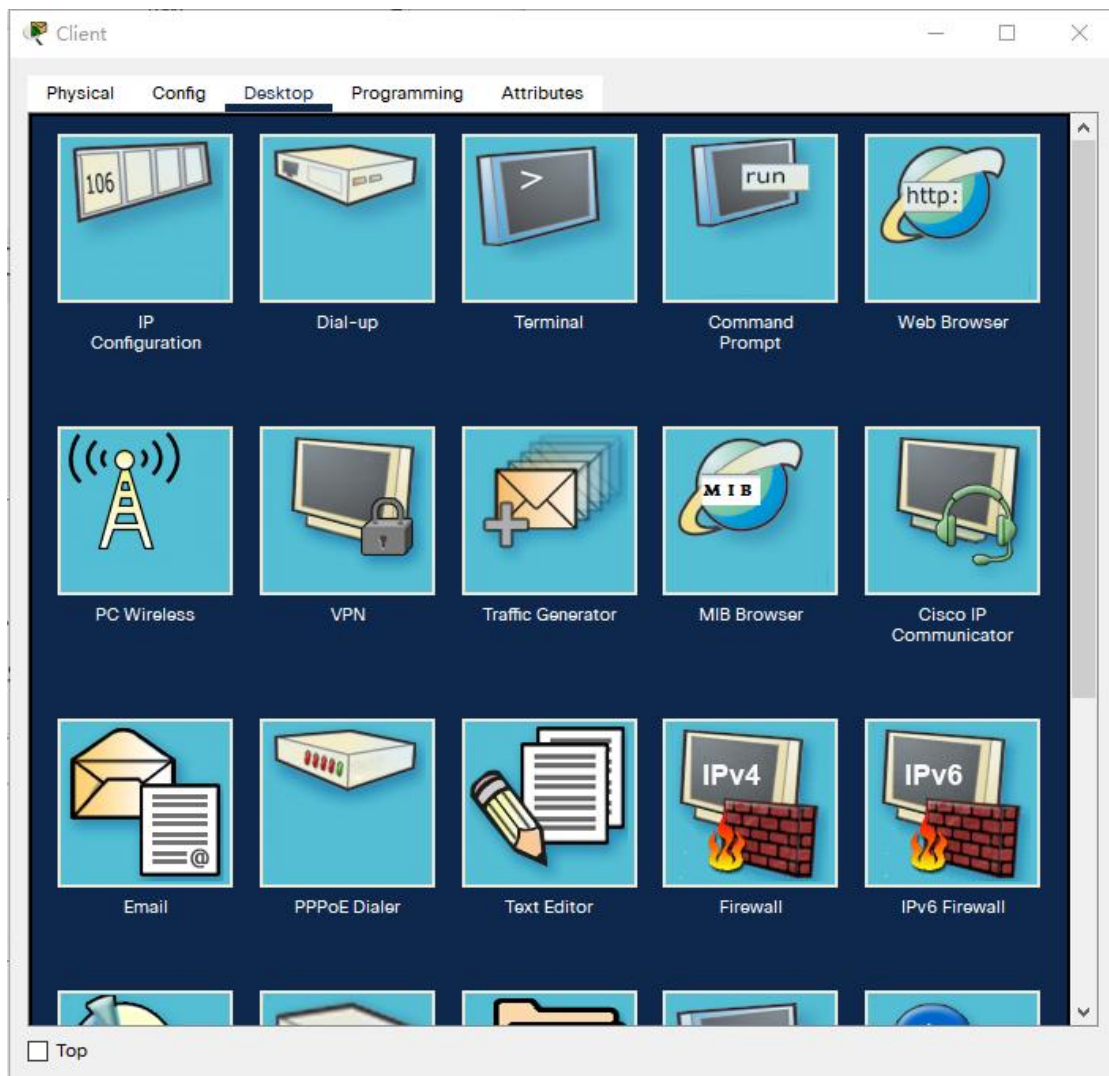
Client

Physical Config Desktop Programming Attributes

106

IP Configuration

Dial-up

>

Terminal

run

Command Prompt

http:

Web Browser

PC Wireless

VPN

Traffic Generator

MIB

MIB Browser

Cisco IP Communicator

@

Email

PPPoE Dialer

Text Editor

IPv4

Firewall

IPv6

IPv6 Firewall

Top